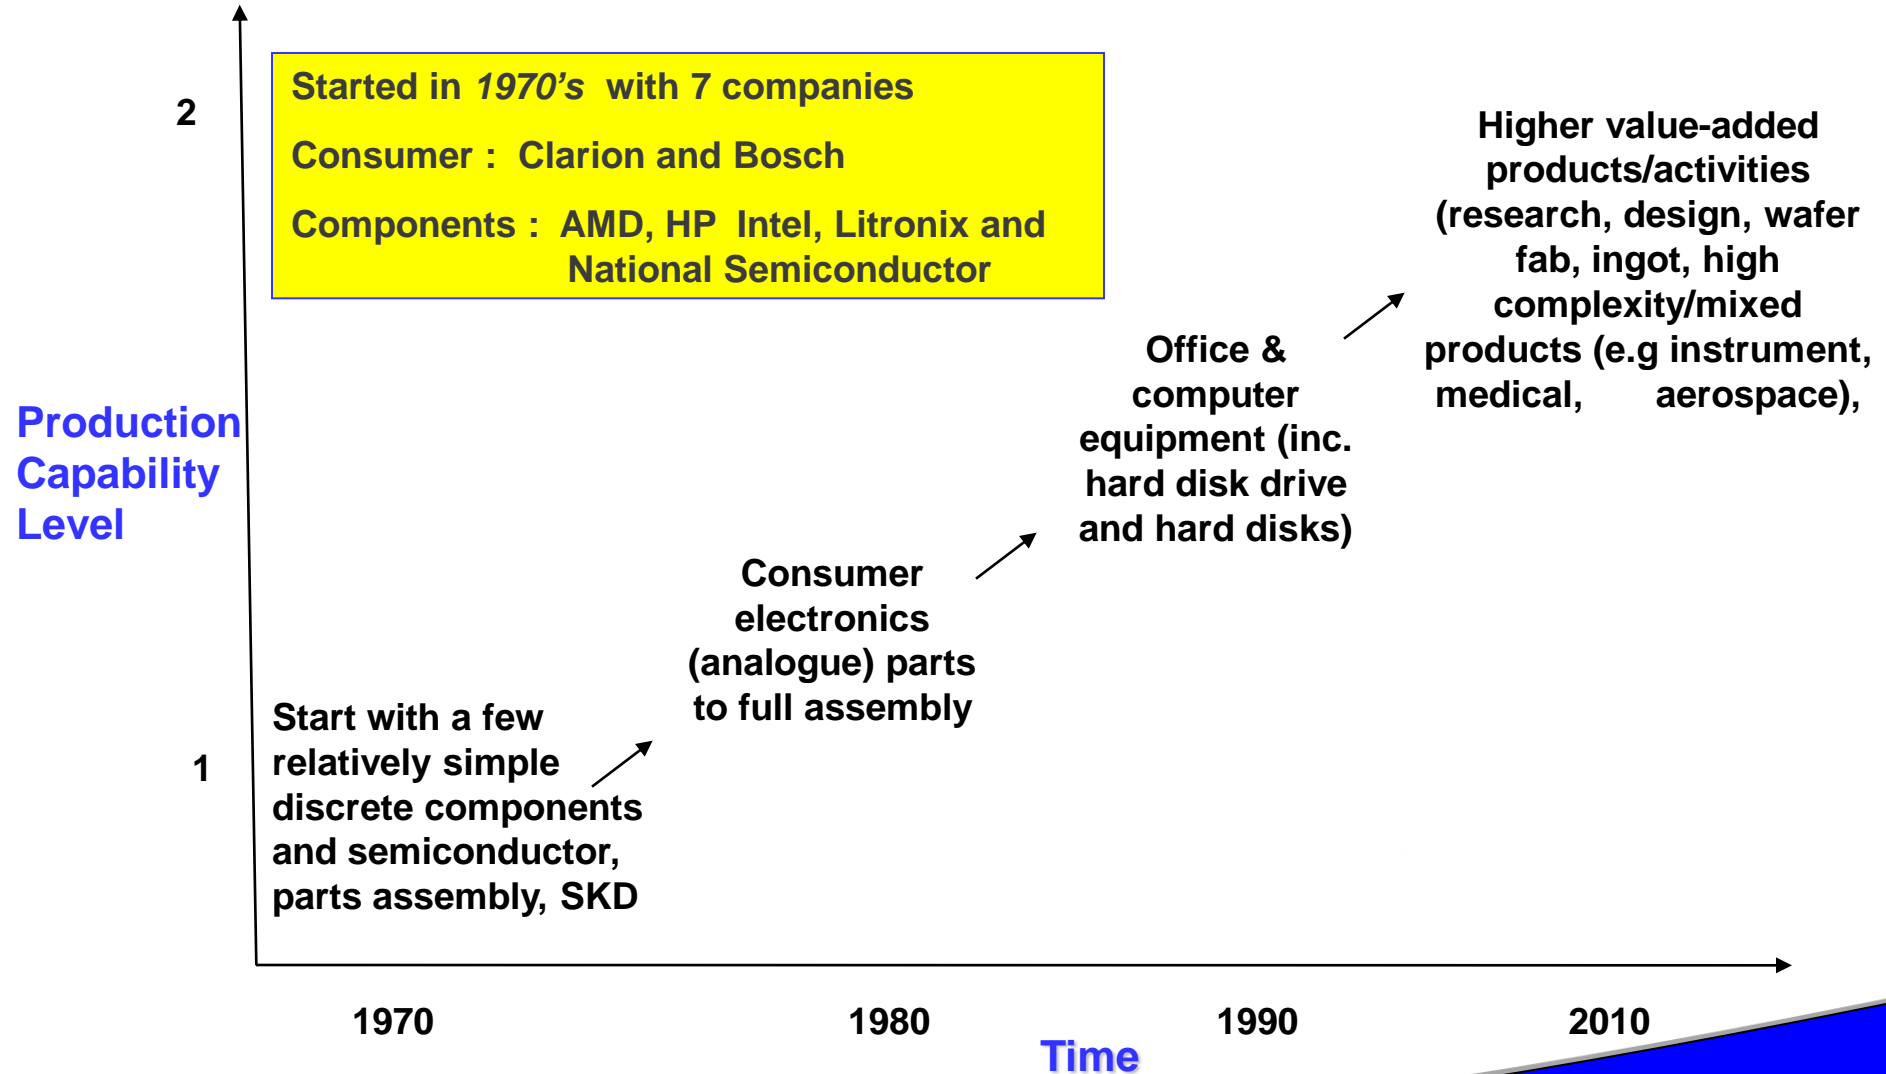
2

Started in *1970's* with 7 companies

Consumer : Clarion and Bosch

Components : AMD, HP Intel, Litronix and National Semiconductor

Higher value-added products/activities (research, design, wafer fab, ingot, high complexity/mixed products (e.g instrument, medical, aerospace),

Office & computer equipment (inc. hard disk drive and hard disks)

Production Capability Level

Consumer electronics (analogue) parts to full assembly

Start with a few relatively simple discrete components and semiconductor, parts assembly, SKD

1

1970

1980

1990

2010

Time